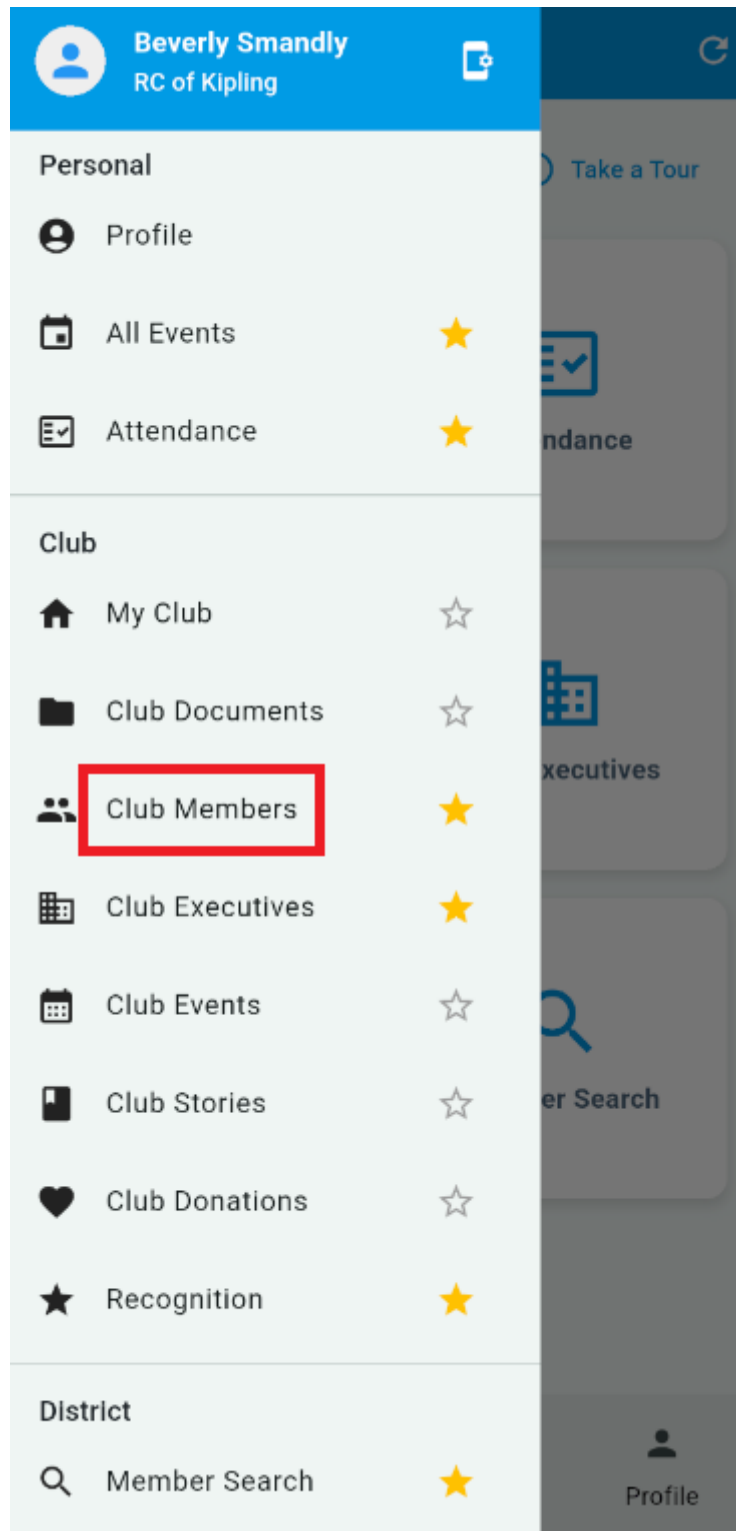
Beverly Smandly
RC of Kipling

Take a Tour

Personal

Profile

All Events

Attendance

ndance

Club

My Club

Club Documents

Club Members

xecutives

Club Executives

Club Events

Club Stories

er Search

Club Donations

Recognition

District

Member Search

Profile